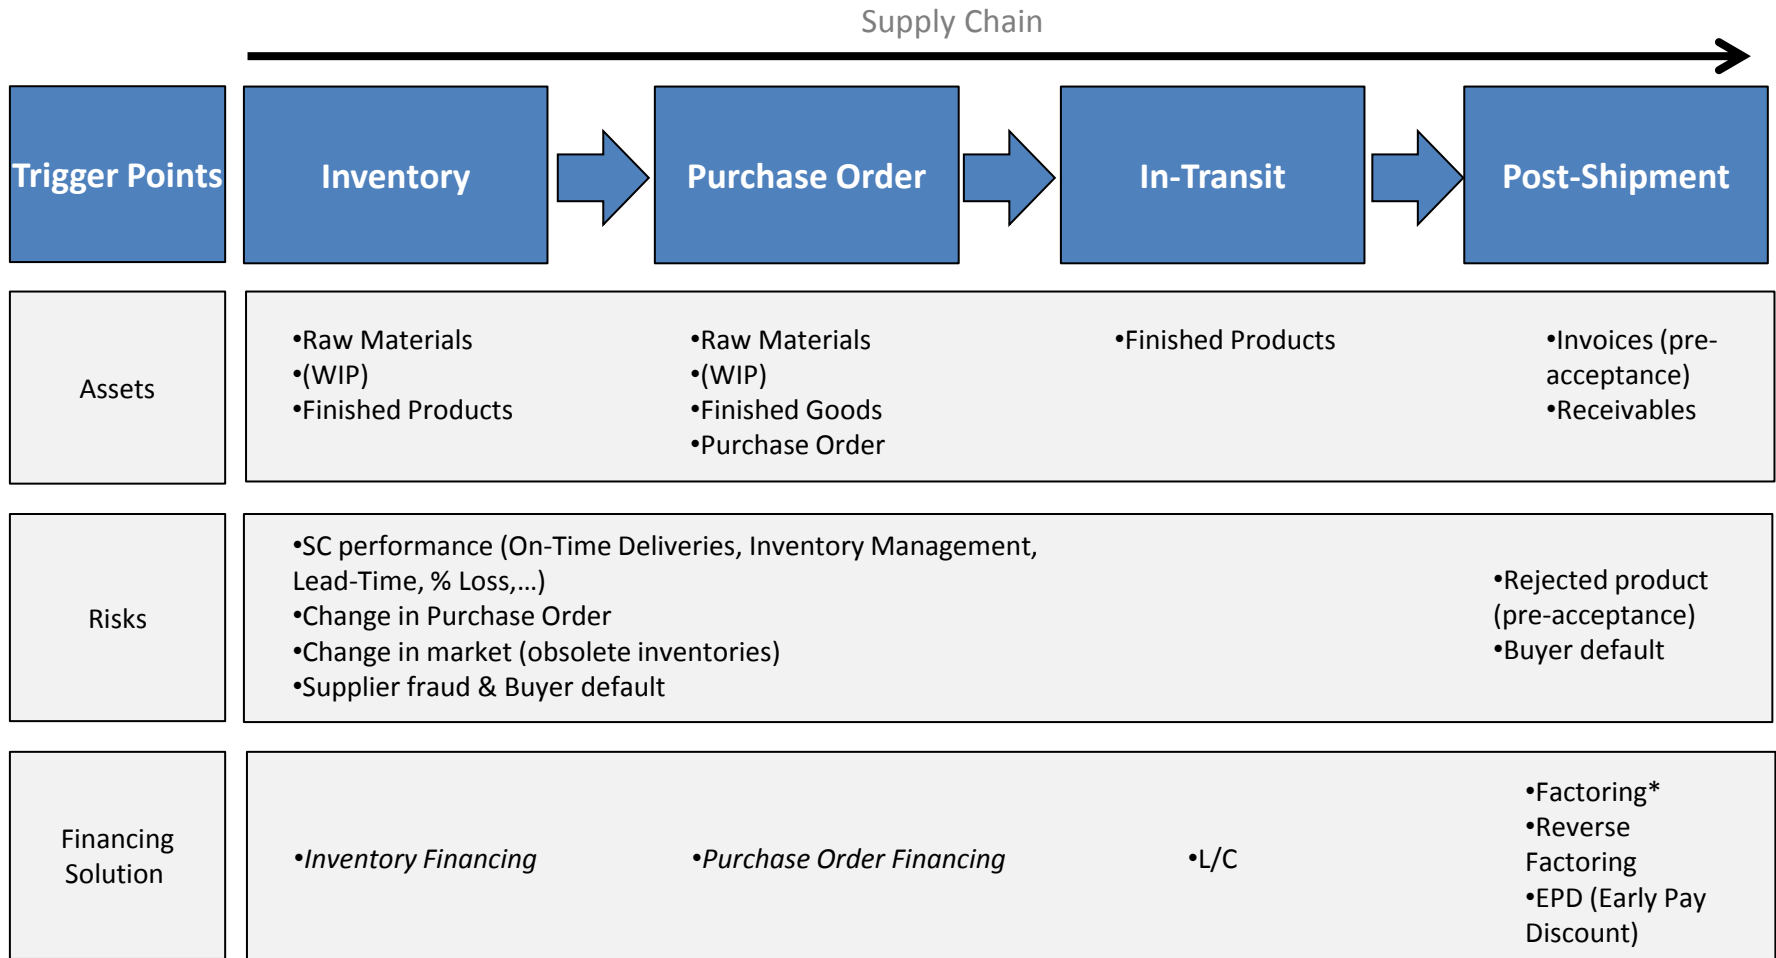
Supply Chain

Trigger Points

Inventory

Purchase Order

In-Transit

Post-Shipment

Assets

•Raw Materials
•(WIP)
•Finished Products

•Raw Materials
•(WIP)
•Finished Goods
•Purchase Order

•Finished Products

•Invoices (pre-acceptance)
•Receivables

Risks

•SC performance (On-Time Deliveries, Inventory Management, Lead-Time, % Loss,…)
•Change in Purchase Order
•Change in market (obsolete inventories)
•Supplier fraud & Buyer default

•Rejected product (pre-acceptance)
•Buyer default

Financing Solution

•*Inventory Financing*

•*Purchase Order Financing*

•L/C

•Factoring*
•Reverse Factoring
•EPD (Early Pay Discount)